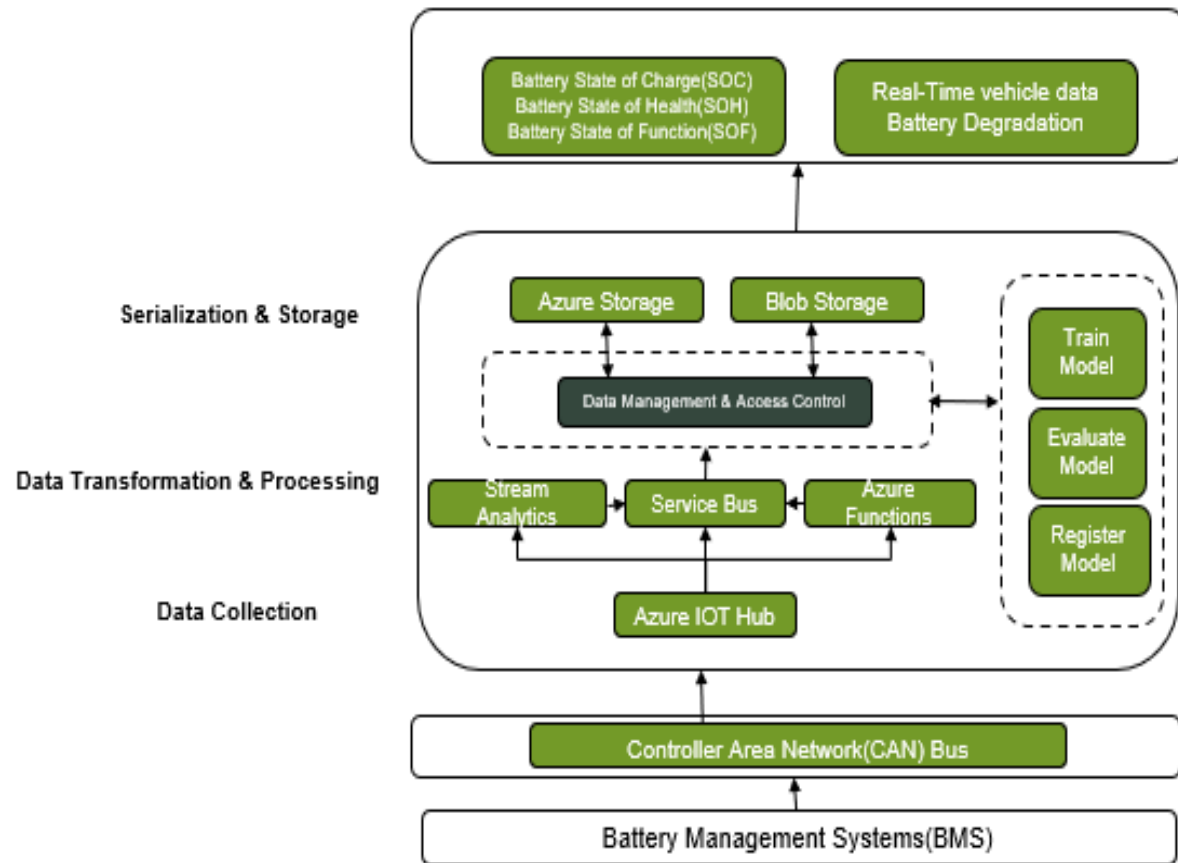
Battery State of Charge(SOC)
Battery State of Health(SOH)
Battery State of Function(SOF)

Real-Time vehicle data
Battery Degradation

Serialization & Storage

Azure Storage

Blob Storage

Data Management & Access Control

Train Model

Evaluate Model

Register Model

Data Transformation & Processing

Stream Analytics

Service Bus

Azure Functions

Data Collection

Azure IOT Hub

Controller Area Network(CAN) Bus

Battery Management Systems(BMS)